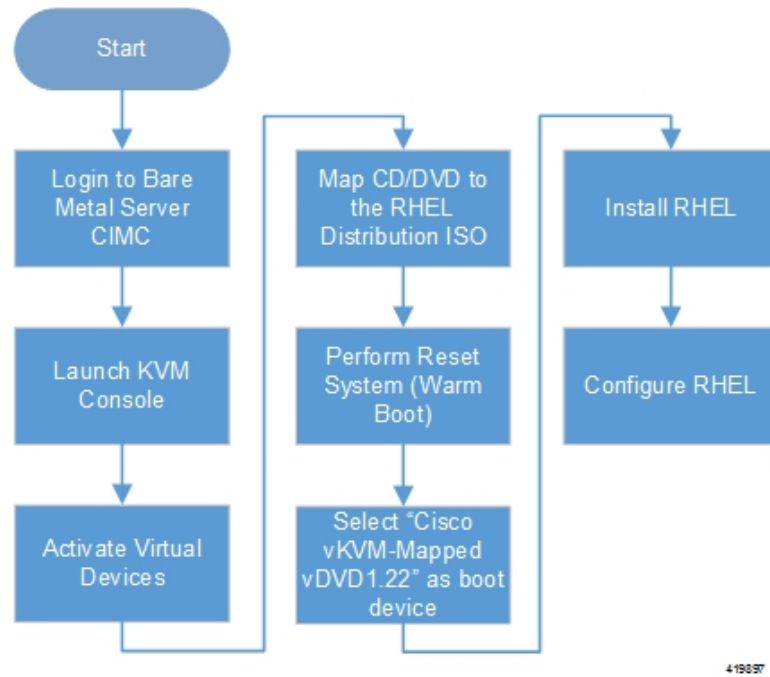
Start

Login to Bare Metal Server CIMC

Launch KVM Console

Activate Virtual Devices

Map CD/DVD to the RHEL Distribution ISO

Perform Reset System (Warm Boot)

Select "Cisco vKVM-Mapped vDVD1.22" as boot device

Install RHEL

Configure RHEL

419897